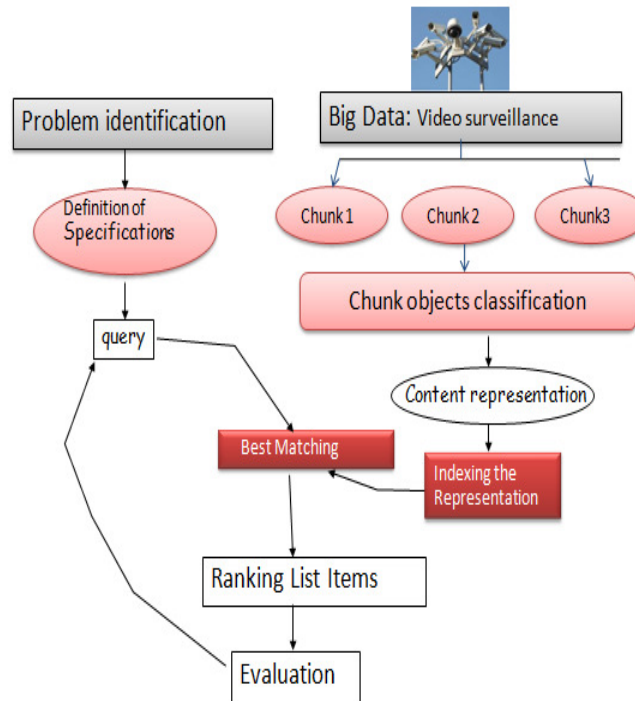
Problem identification

Big Data: Video surveillance

Definition of Specifications

Chunk 1

Chunk 2

Chunk3

Chunk objects classification

query

Content representation

Best Matching

Indexing the Representation

Ranking List Items

Evaluation